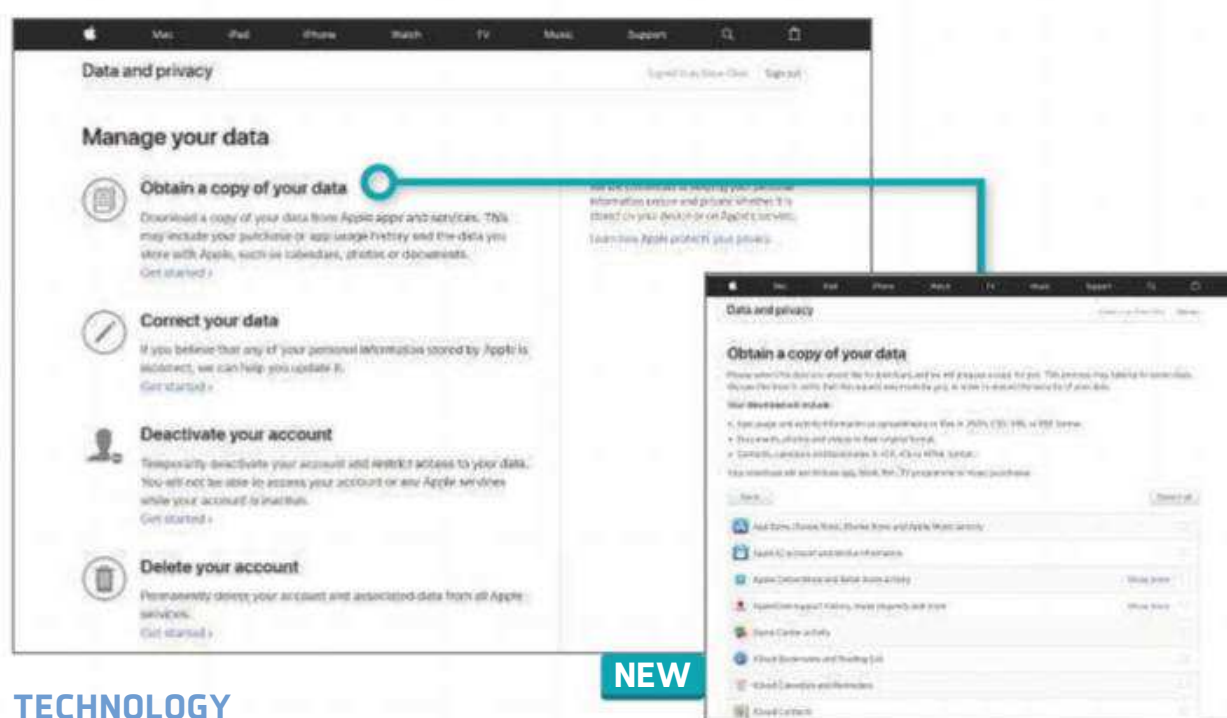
Mac iPad iPhone Watch TV Music Support

Data and privacy

Signed in as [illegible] Sign out

Manage your data

Obtain a copy of your data

Download a copy of your data from Apple apps and services. This may include your purchase or app usage history and the data you store with Apple, such as calendars, photos or documents.

Get started ›

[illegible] information secure and private whether it is stored on your device or on Apple's servers.

Learn how Apple protects your privacy

Correct your data

If you believe that any of your personal information stored by Apple is incorrect, we can help you update it.

Get started ›

Deactivate your account

Temporarily deactivate your account and restrict access to your data. You will not be able to access your account or any Apple services while your account is inactive.

Get started ›

Delete your account

Permanently delete your account and associated data from all Apple services.

Get started ›

Data and privacy

Obtain a copy of your data

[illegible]

NEW

TECHNOLOGY